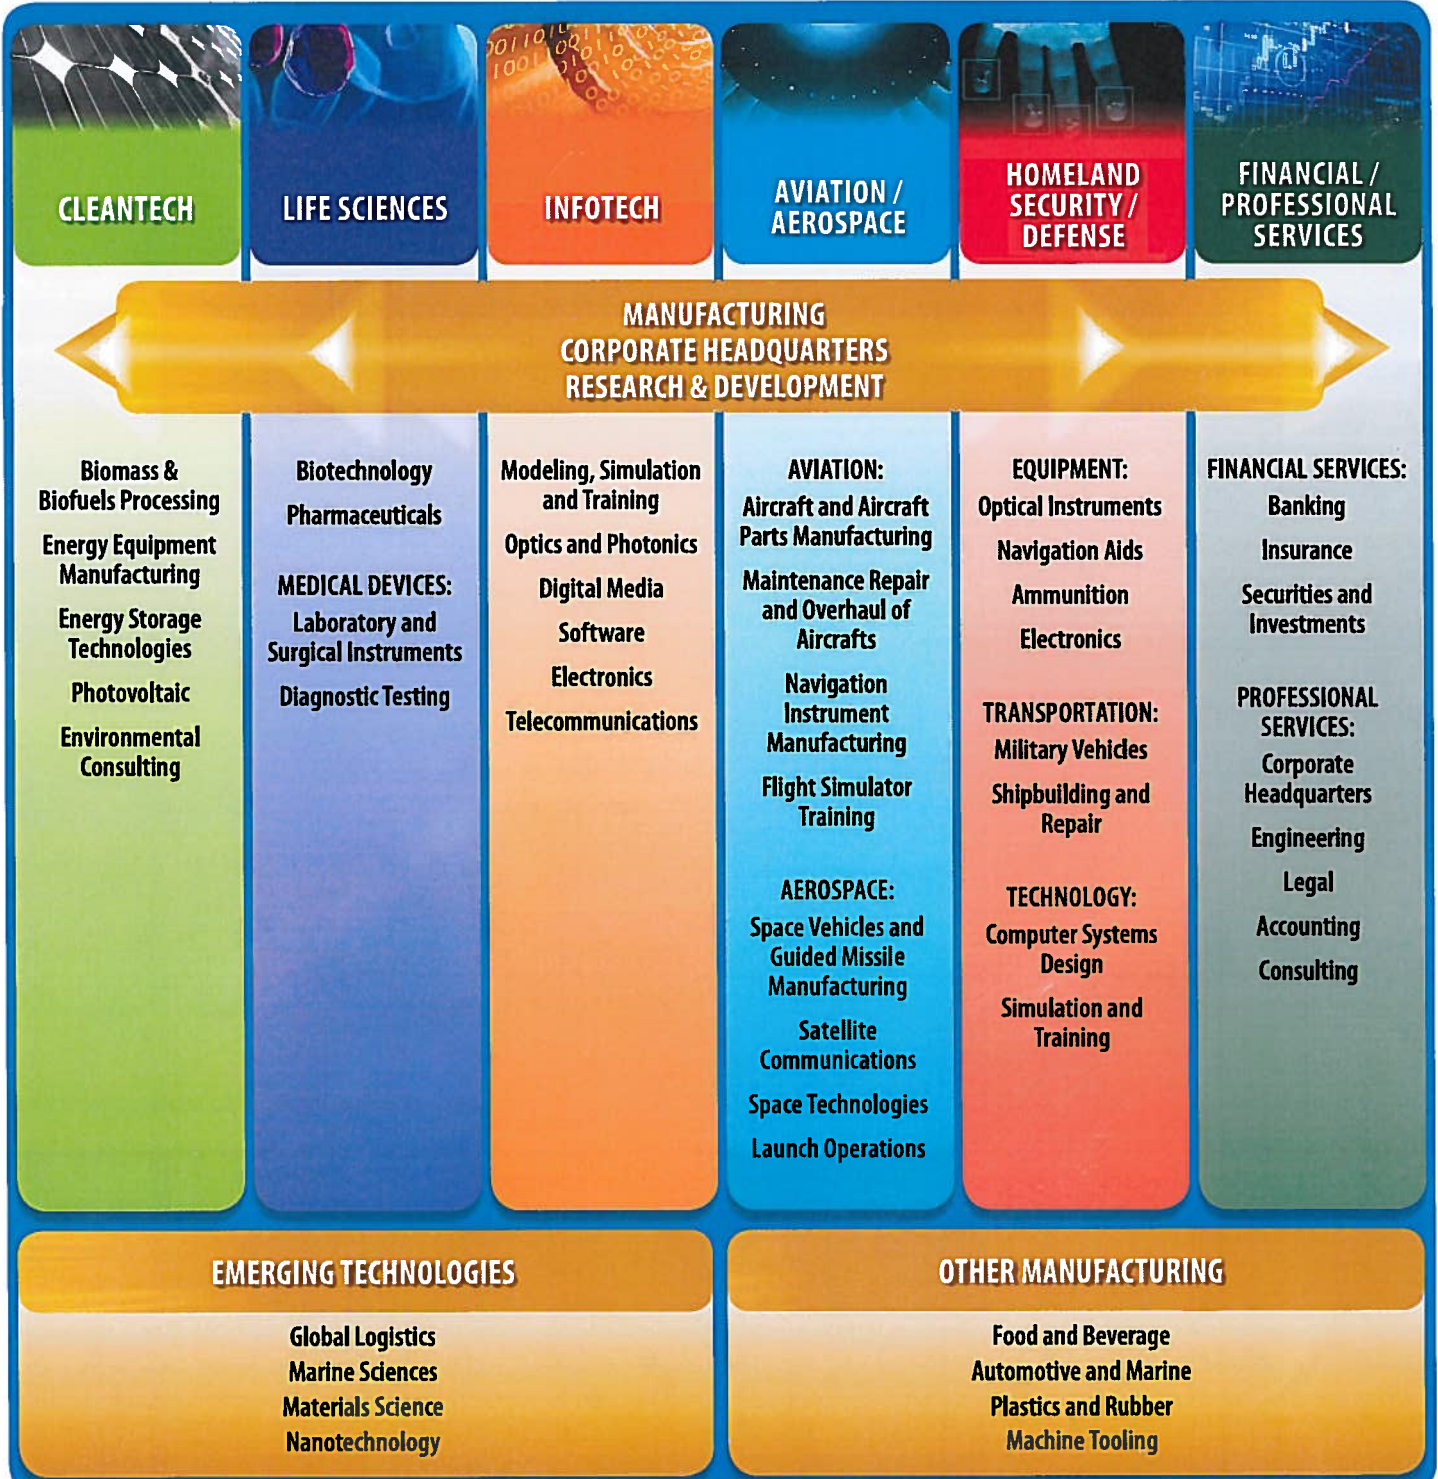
CLEANTECH

LIFE SCIENCES

INFOTECH

AVIATION / AEROSPACE

HOMELAND SECURITY / DEFENSE

FINANCIAL / PROFESSIONAL SERVICES

MANUFACTURING
CORPORATE HEADQUARTERS
RESEARCH & DEVELOPMENT

Biomass & Biofuels Processing

Energy Equipment Manufacturing

Energy Storage Technologies

Photovoltaic

Environmental Consulting

Biotechnology

Pharmaceuticals

MEDICAL DEVICES:

Laboratory and Surgical Instruments

Diagnostic Testing

Modeling, Simulation and Training

Optics and Photonics

Digital Media

Software

Electronics

Telecommunications

AVIATION:

Aircraft and Aircraft Parts Manufacturing

Maintenance Repair and Overhaul of Aircrafts

Navigation Instrument Manufacturing

Flight Simulator Training

AEROSPACE:

Space Vehicles and Guided Missile Manufacturing

Satellite Communications

Space Technologies

Launch Operations

EQUIPMENT:

Optical Instruments

Navigation Aids

Ammunition

Electronics

TRANSPORTATION:

Military Vehicles

Shipbuilding and Repair

TECHNOLOGY:

Computer Systems Design

Simulation and Training

FINANCIAL SERVICES:

Banking

Insurance

Securities and Investments

PROFESSIONAL SERVICES:

Corporate Headquarters

Engineering

Legal

Accounting

Consulting

EMERGING TECHNOLOGIES

Global Logistics
Marine Sciences
Materials Science
Nanotechnology

OTHER MANUFACTURING

Food and Beverage
Automotive and Marine
Plastics and Rubber
Machine Tooling